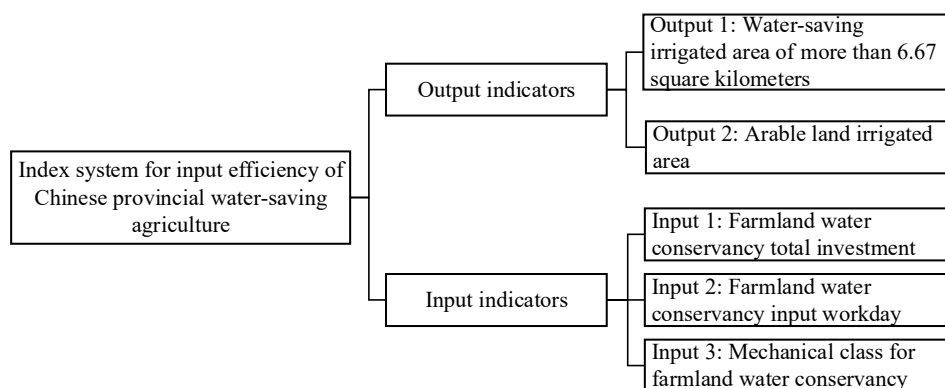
Index system for input efficiency of Chinese provincial water-saving agriculture

Output indicators

Output 1: Water-saving irrigated area of more than 6.67 square kilometers

Output 2: Arable land irrigated area

Input indicators

Input 1: Farmland water conservancy total investment

Input 2: Farmland water conservancy input workday

Input 3: Mechanical class for farmland water conservancy